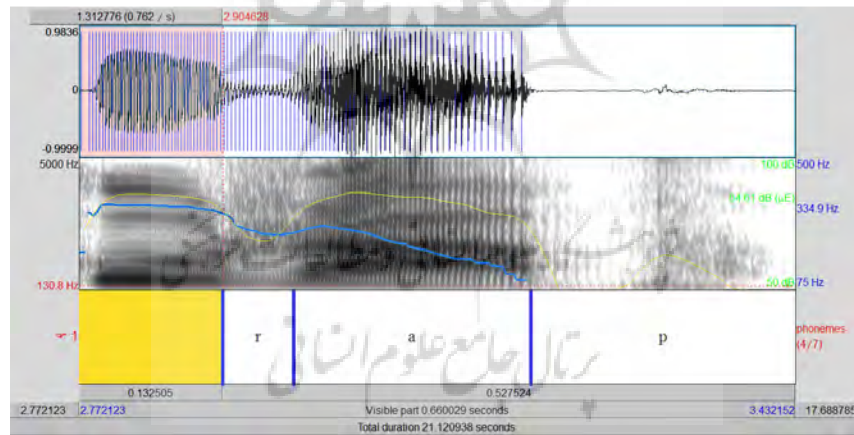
1.312776 (0.762 / s) 2.904628

0.9836

0

-0.9999

5000 Hz

100 dB 500 Hz

64.61 dB (μE)

334.9 Hz

130.8 Hz

50 dB 75 Hz

1

r

a

p

phonemes (4/7)

0.132505

0.527524

2.772123 2.772123

Visible part 0.660029 seconds

3.432152 17.688785

Total duration 21.120938 seconds